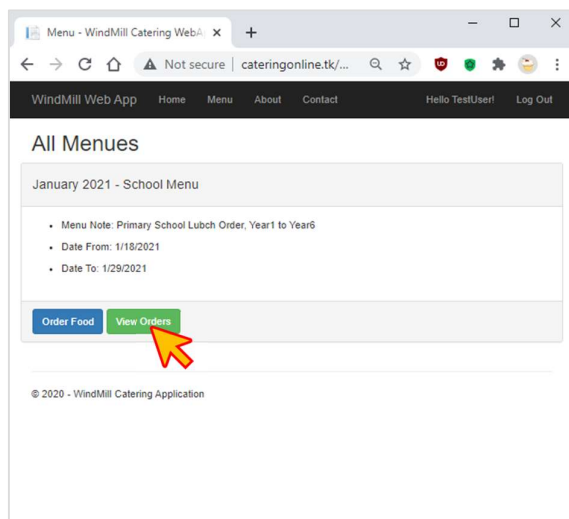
Menu - WindMill Catering WebA ×

+

Not secure | cateringonline.tk/...

WindMill Web App Home Menu About Contact Hello TestUser! Log Out

All Menues

January 2021 - School Menu

- Menu Note: Primary School Lubch Order, Year1 to Year6
- Date From: 1/18/2021
- Date To: 1/29/2021

Order Food View Orders

© 2020 - WindMill Catering Application